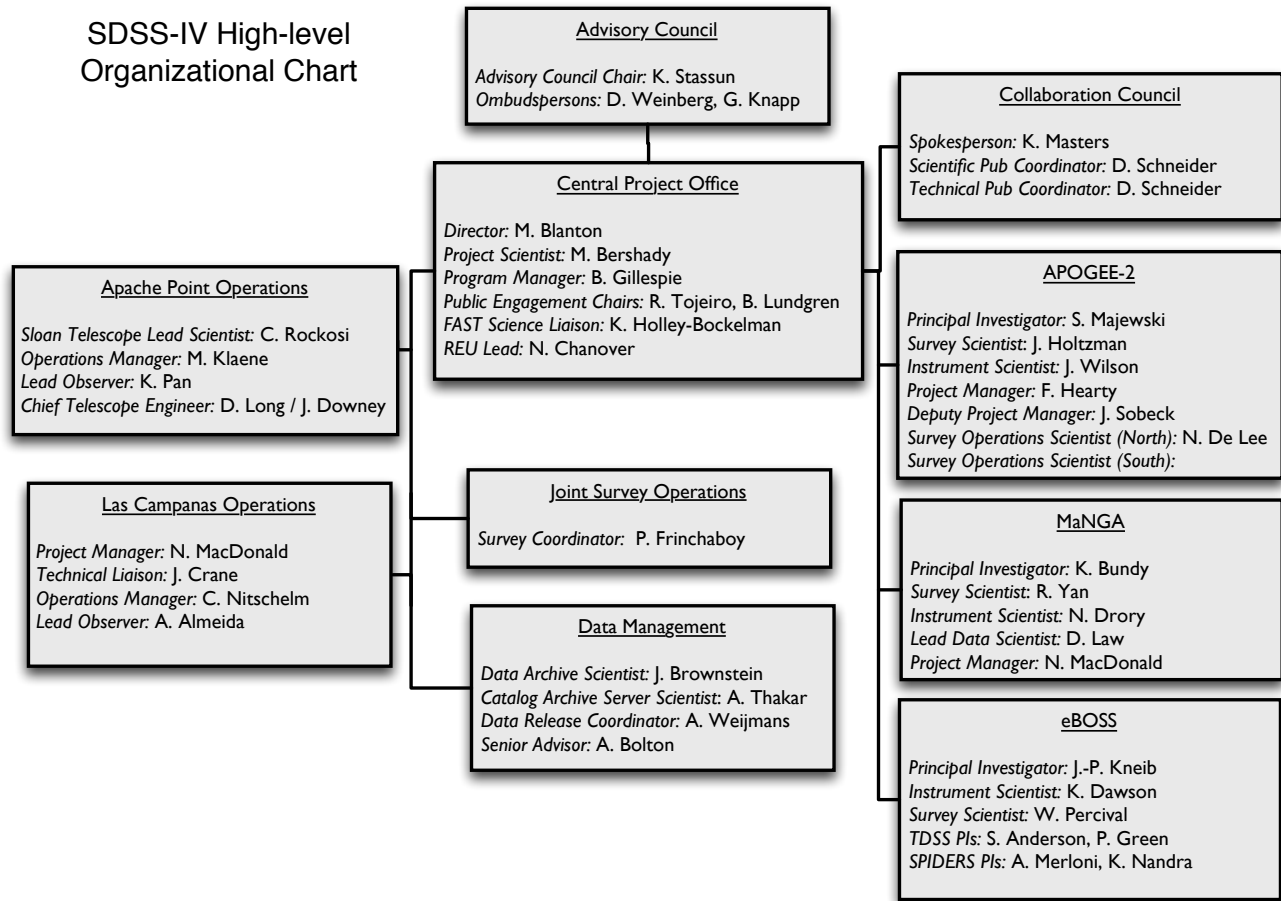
SDSS-IV High-level Organizational Chart

Advisory Council

Advisory Council Chair: K. Stassun
Ombudspersons: D. Weinberg, G. Knapp

Collaboration Council

Spokesperson: K. Masters
Scientific Pub Coordinator: D. Schneider
Technical Pub Coordinator: D. Schneider

Central Project Office

Director: M. Blanton
Project Scientist: M. Bershady
Program Manager: B. Gillespie
Public Engagement Chairs: R. Tojeiro, B. Lundgren
FAST Science Liaison: K. Holley-Bockelman
REU Lead: N. Chanover

Apache Point Operations

Sloan Telescope Lead Scientist: C. Rockosi
Operations Manager: M. Klaene
Lead Observer: K. Pan
Chief Telescope Engineer: D. Long / J. Downey

APOGEE-2

Principal Investigator: S. Majewski
Survey Scientist: J. Holtzman
Instrument Scientist: J. Wilson
Project Manager: F. Hearty
Deputy Project Manager: J. Sobeck
Survey Operations Scientist (North): N. De Lee
Survey Operations Scientist (South):

Las Campanas Operations

Project Manager: N. MacDonald
Technical Liaison: J. Crane
Operations Manager: C. Nitschelm
Lead Observer: A. Almeida

Joint Survey Operations

Survey Coordinator: P. Frinchaboy

MaNGA

Principal Investigator: K. Bundy
Survey Scientist: R. Yan
Instrument Scientist: N. Drory
Lead Data Scientist: D. Law
Project Manager: N. MacDonald

Data Management

Data Archive Scientist: J. Brownstein
Catalog Archive Server Scientist: A. Thakar
Data Release Coordinator: A. Weijmans
Senior Advisor: A. Bolton

eBOSS

Principal Investigator: J.-P. Kneib
Instrument Scientist: K. Dawson
Survey Scientist: W. Percival
TDSS PIs: S. Anderson, P. Green
SPIDERS PIs: A. Merloni, K. Nandra